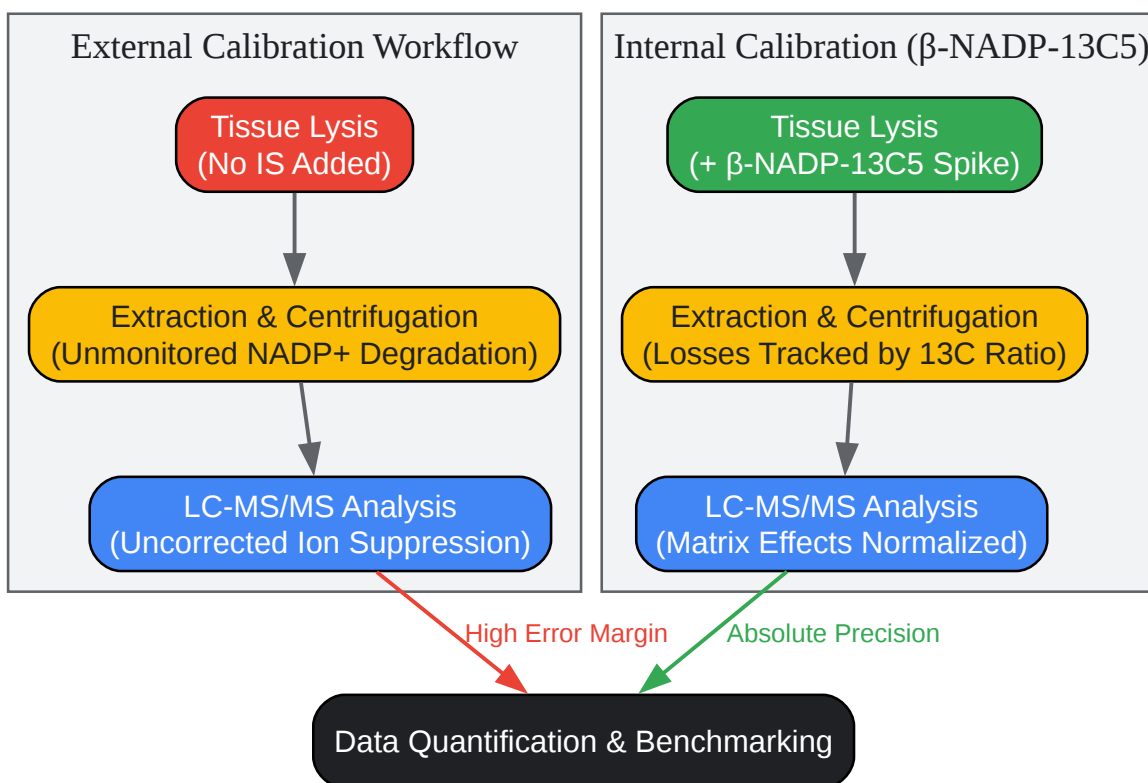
External Calibration Workflow

Tissue Lysis
(No IS Added)

Extraction & Centrifugation
(Unmonitored NADP+ Degradation)

LC-MS/MS Analysis
(Uncorrected Ion Suppression)

Internal Calibration (β-NADP-13C5)

Tissue Lysis
(+ β-NADP-13C5 Spike)

Extraction & Centrifugation
(Losses Tracked by 13C Ratio)

LC-MS/MS Analysis
(Matrix Effects Normalized)

High Error Margin

Absolute Precision

Data Quantification & Benchmarking